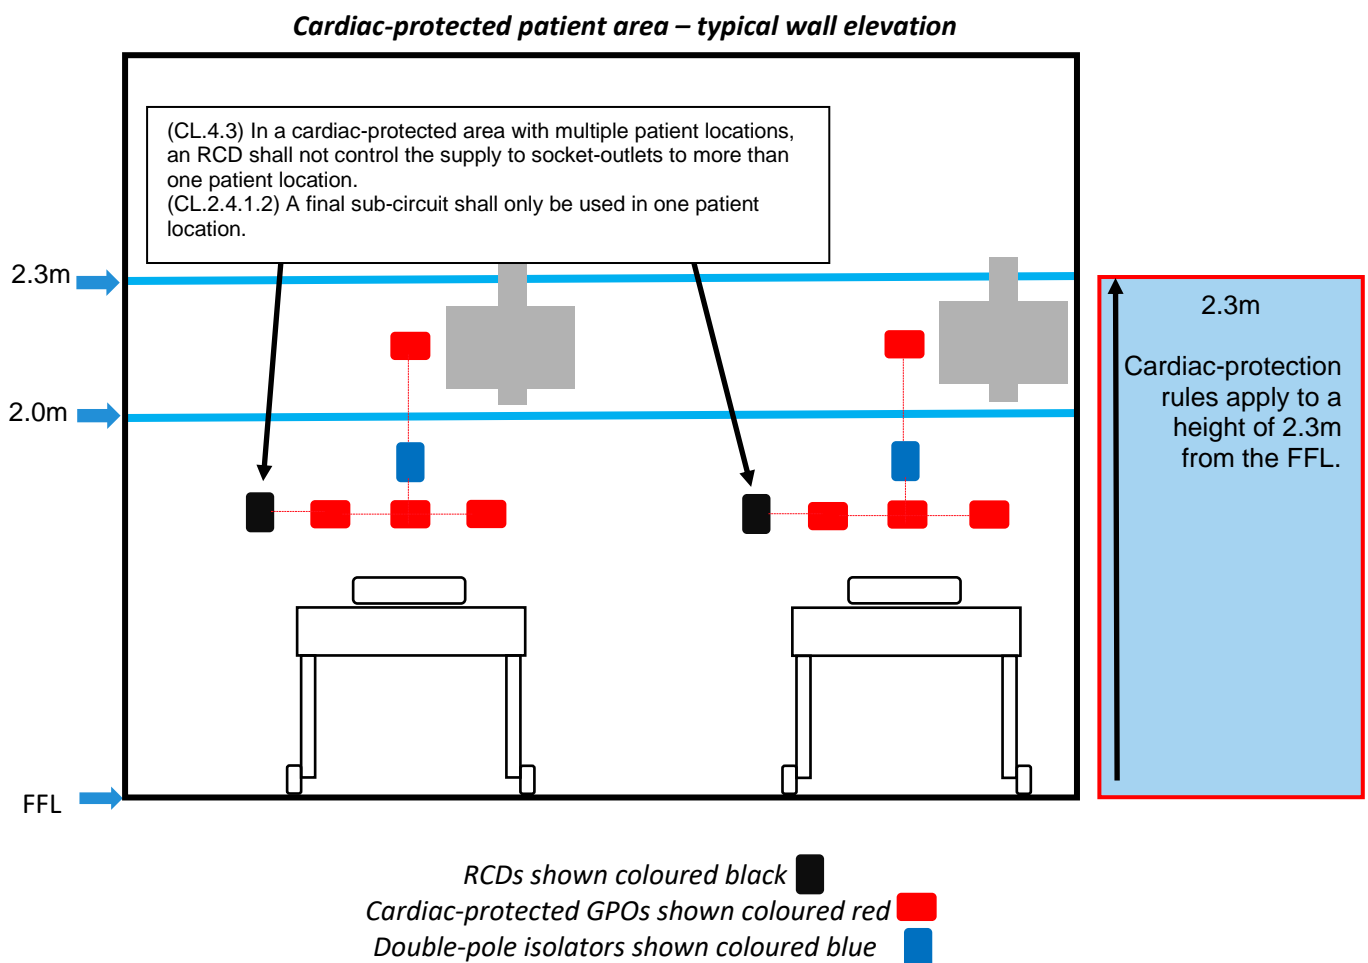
Cardiac-protected patient area – typical wall elevation

(CL.4.3) In a cardiac-protected area with multiple patient locations, an RCD shall not control the supply to socket-outlets to more than one patient location.
(CL.2.4.1.2) A final sub-circuit shall only be used in one patient location.

2.3m

2.0m

FFL

2.3m

Cardiac-protection rules apply to a height of 2.3m from the FFL.

RCDs shown coloured black

Cardiac-protected GPOs shown coloured red

Double-pole isolators shown coloured blue